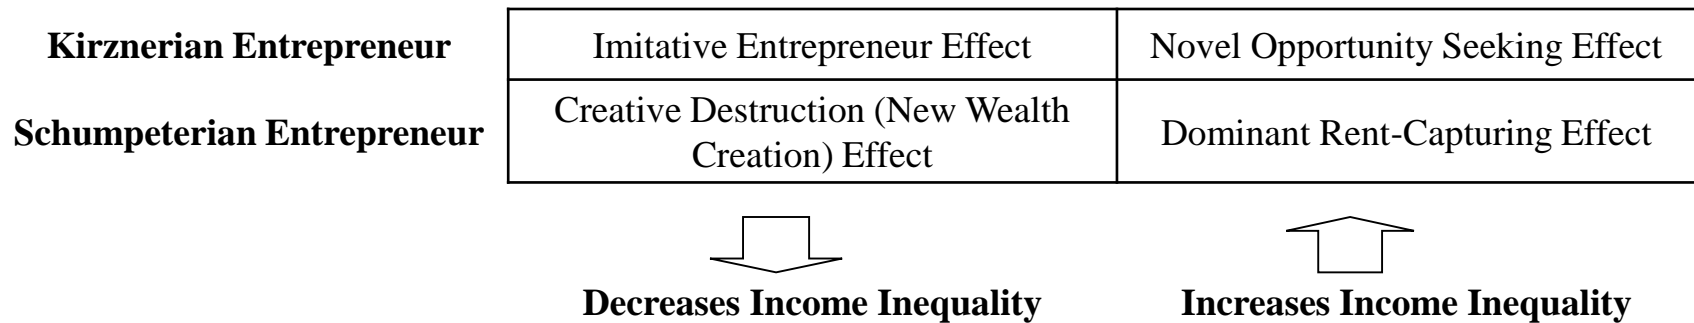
| | | |
|---|---|---|
| **Kirznerian Entrepreneur** | Imitative Entrepreneur Effect | Novel Opportunity Seeking Effect |
| **Schumpeterian Entrepreneur** | Creative Destruction (New Wealth Creation) Effect | Dominant Rent-Capturing Effect |

**Decreases Income Inequality**

**Increases Income Inequality**